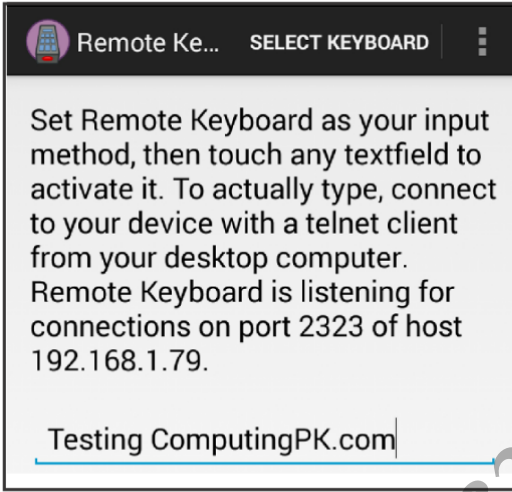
Remote Ke... SELECT KEYBOARD

Set Remote Keyboard as your input method, then touch any textfield to activate it. To actually type, connect to your device with a telnet client from your desktop computer. Remote Keyboard is listening for connections on port 2323 of host 192.168.1.79.

Testing ComputingPK.com